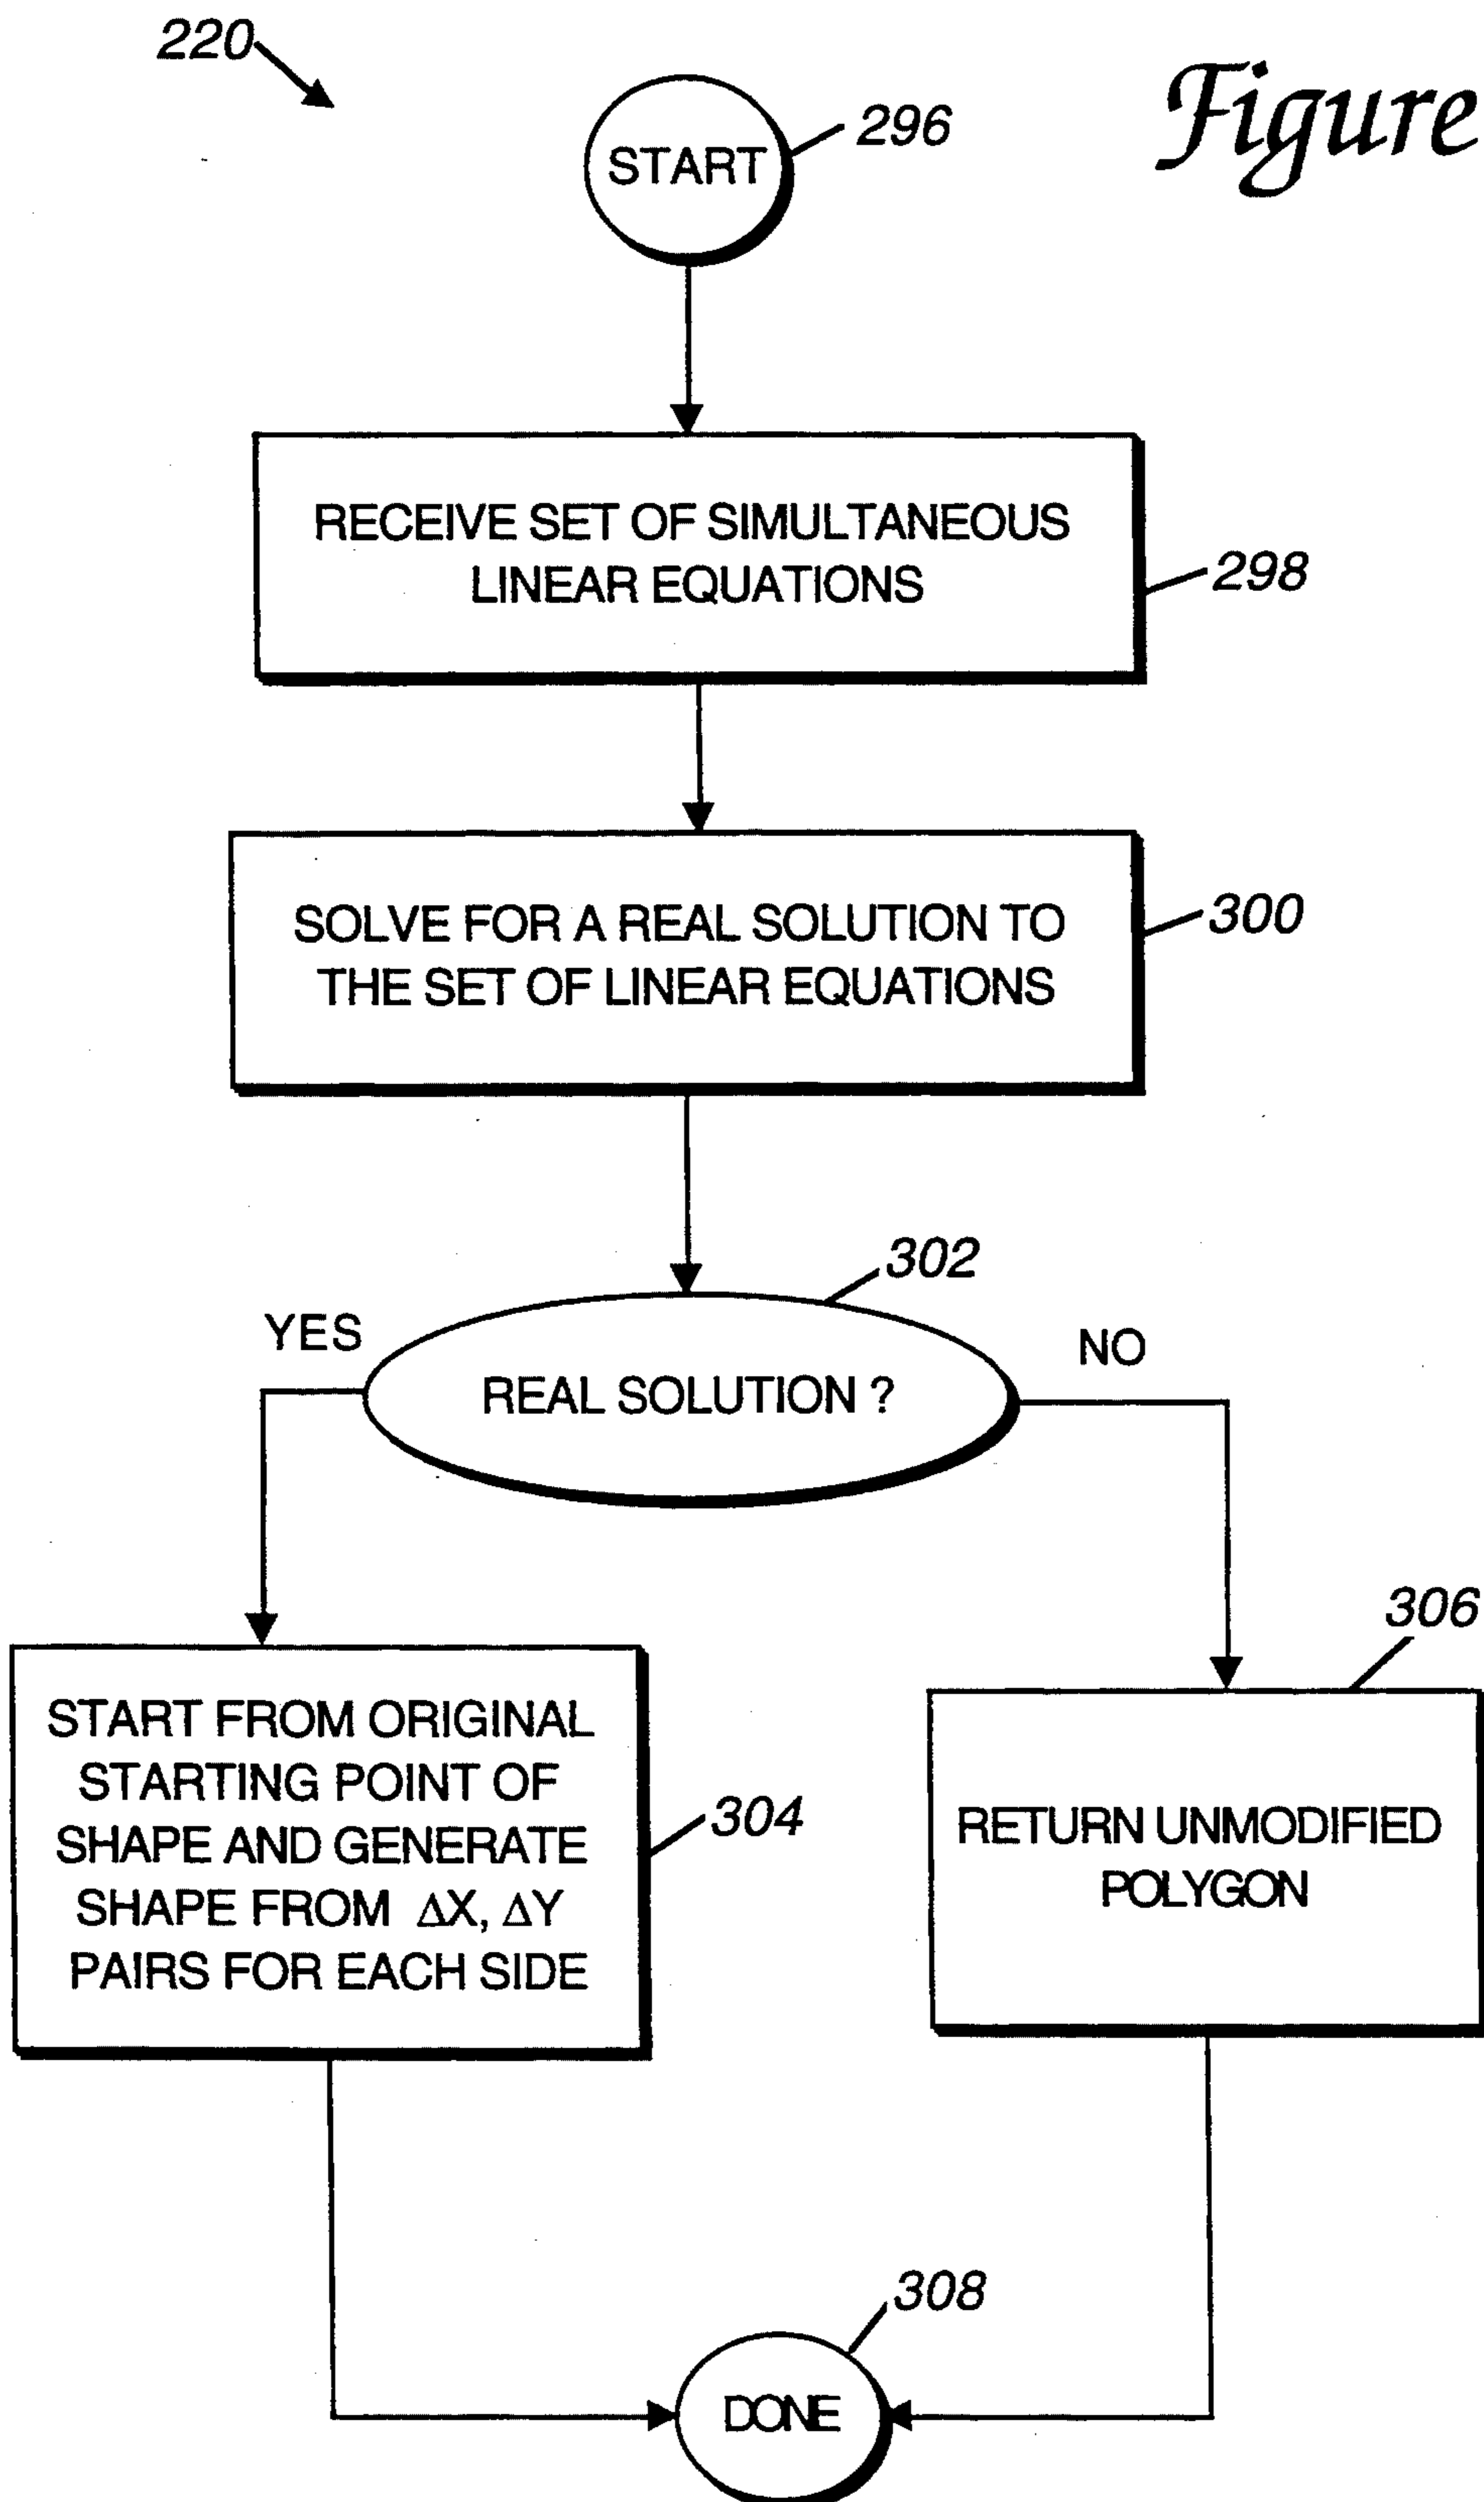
220

Figure

START 296

RECEIVE SET OF SIMULTANEOUS LINEAR EQUATIONS 298

SOLVE FOR A REAL SOLUTION TO THE SET OF LINEAR EQUATIONS 300

302

YES

REAL SOLUTION ?

NO

START FROM ORIGINAL STARTING POINT OF SHAPE AND GENERATE SHAPE FROM $\Delta X$, $\Delta Y$ PAIRS FOR EACH SIDE 304

306

RETURN UNMODIFIED POLYGON

308

DONE